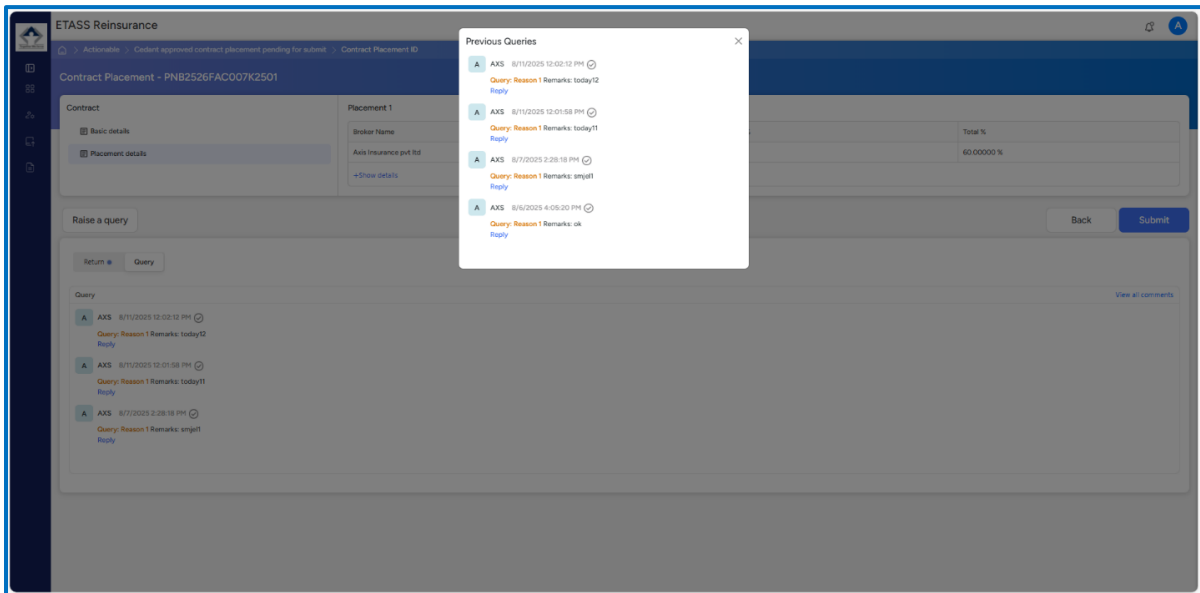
ETASS Reinsurance

A

> Actionable > Cedent approved contract placement pending for submit > Contract Placement ID

Contract Placement - PNB2526FAC007K2501

Contract

Basic details

Placement details

Placement 1

| Broker Name | Total % |
|---|---|
| Axis Insurance pvt ltd | 60.00000 % |

+Show details

Raise a query

Back

Submit

Return

Query

Query

View all comments

A AXS 8/11/2025 12:02:12 PM
Query: Reason 1 Remarks: today12
Reply

A AXS 8/11/2025 12:01:58 PM
Query: Reason 1 Remarks: today11
Reply

A AXS 8/7/2025 2:28:18 PM
Query: Reason 1 Remarks: smjell
Reply

Previous Queries

A AXS 8/11/2025 12:02:12 PM
Query: Reason 1 Remarks: today12
Reply

A AXS 8/11/2025 12:01:58 PM
Query: Reason 1 Remarks: today11
Reply

A AXS 8/7/2025 2:28:18 PM
Query: Reason 1 Remarks: smjell
Reply

A AXS 8/6/2025 4:05:20 PM
Query: Reason 1 Remarks: ok
Reply